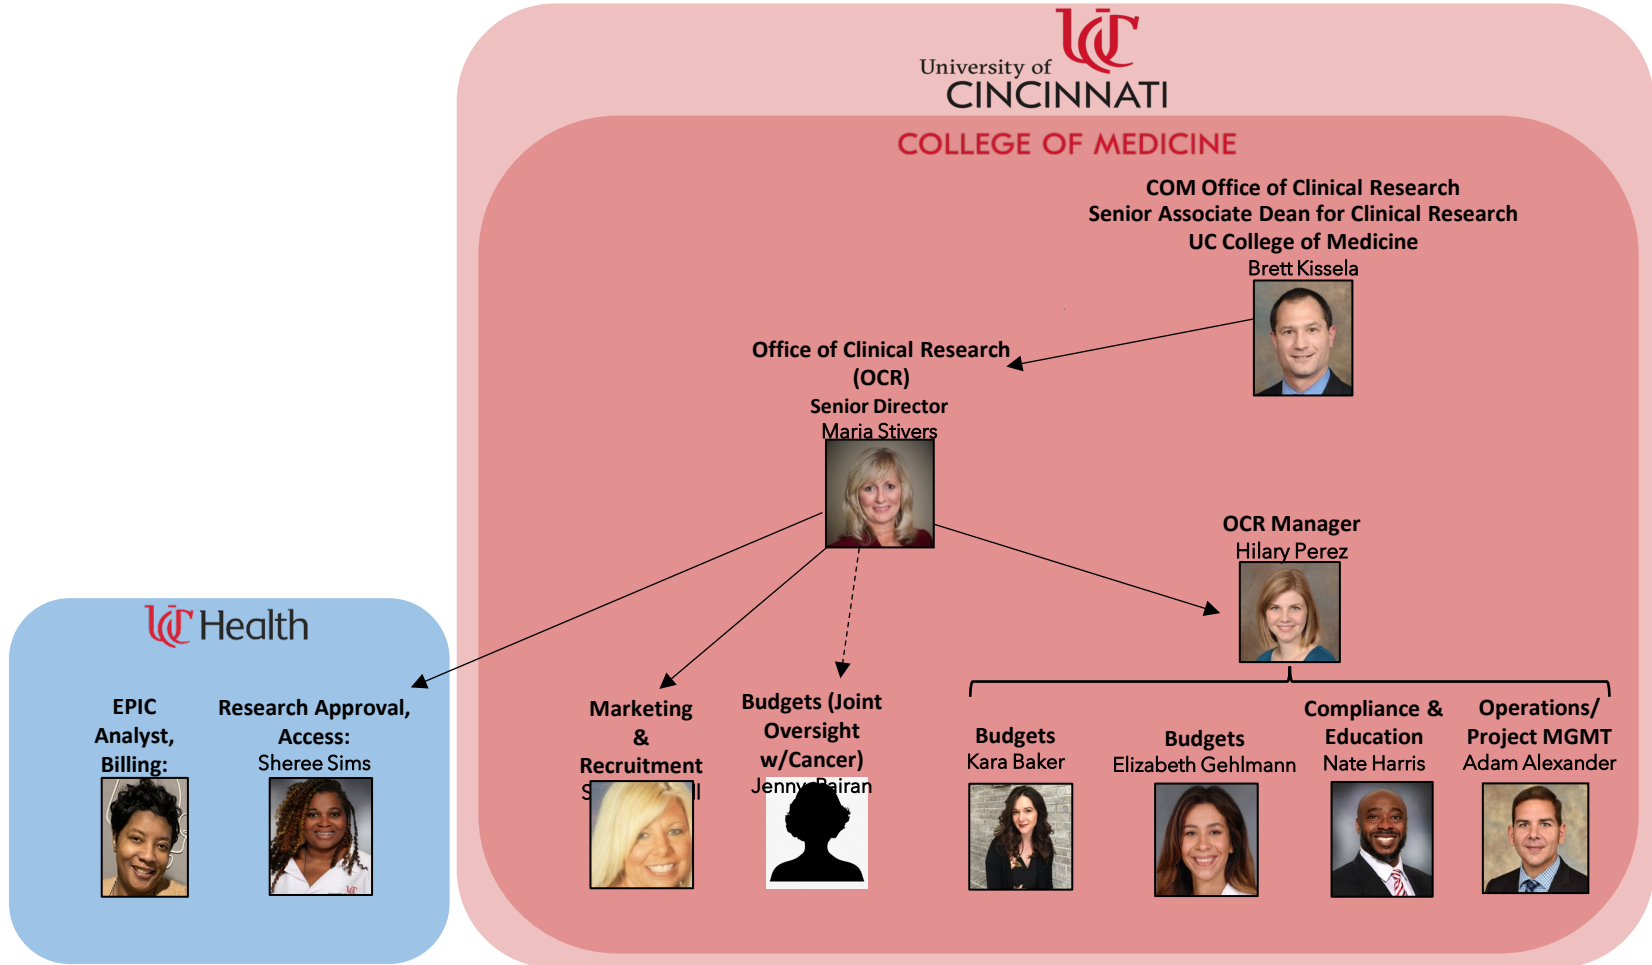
University of CINCINNATI

COLLEGE OF MEDICINE

COM Office of Clinical Research
Senior Associate Dean for Clinical Research
UC College of Medicine
Brett Kissela

Office of Clinical Research (OCR)
Senior Director
Maria Stivers

OCR Manager
Hilary Perez

UC Health

EPIC Analyst, Billing:

Research Approval, Access:
Sheree Sims

Marketing & Recruitment
S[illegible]l

Budgets (Joint Oversight w/Cancer)
Jenny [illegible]airan

Budgets
Kara Baker

Budgets
Elizabeth Gehlmann

Compliance & Education
Nate Harris

Operations/ Project MGMT
Adam Alexander